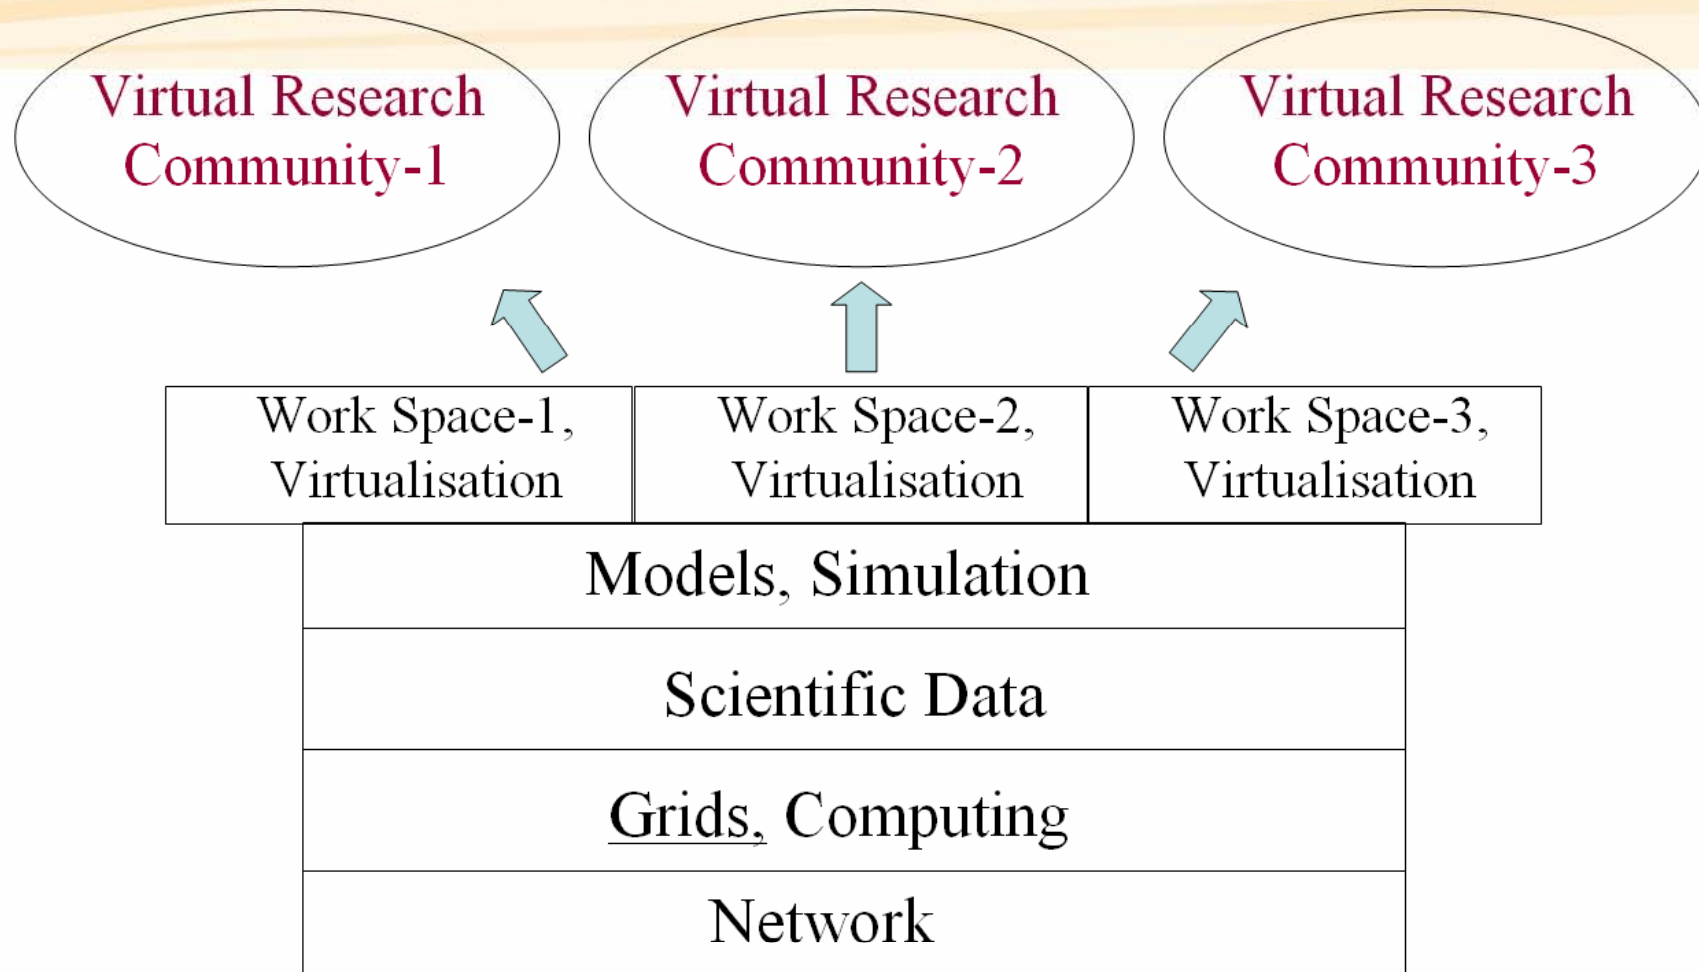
Virtual Research Community-1

Virtual Research Community-2

Virtual Research Community-3

Work Space-1, Virtualisation

Work Space-2, Virtualisation

Work Space-3, Virtualisation

Models, Simulation

Scientific Data

Grids, Computing

Network